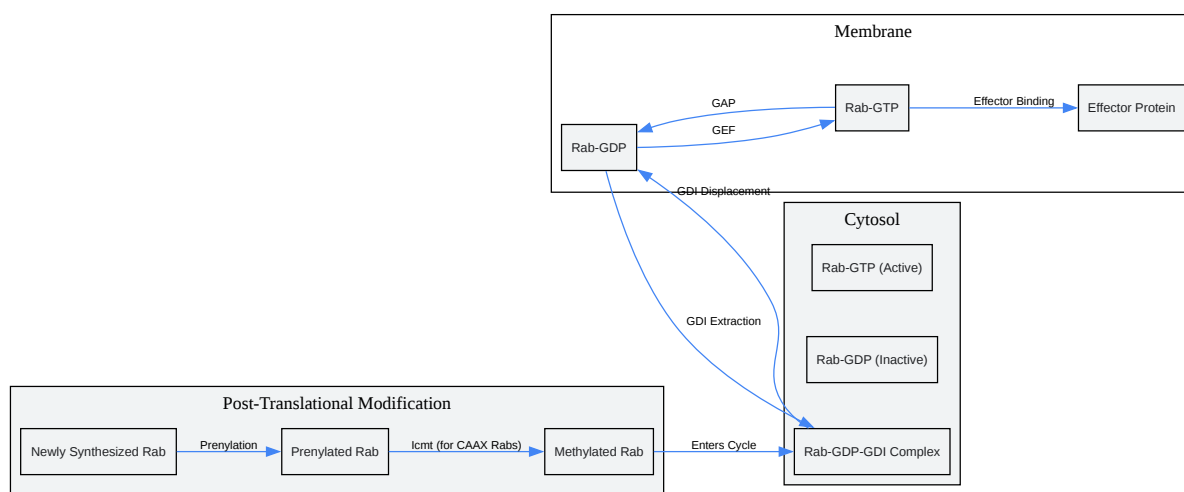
Membrane

GAP

Rab-GTP

Effector Binding

Effector Protein

GEF

Rab-GDP

GDI Displacement

Cytosol

Rab-GTP (Active)

GDI Extraction

Rab-GDP (Inactive)

Post-Translational Modification

Newly Synthesized Rab

Prenylation

Prenylated Rab

Icmt (for CAAX Rabs)

Methylated Rab

Enters Cycle

Rab-GDP-GDI Complex